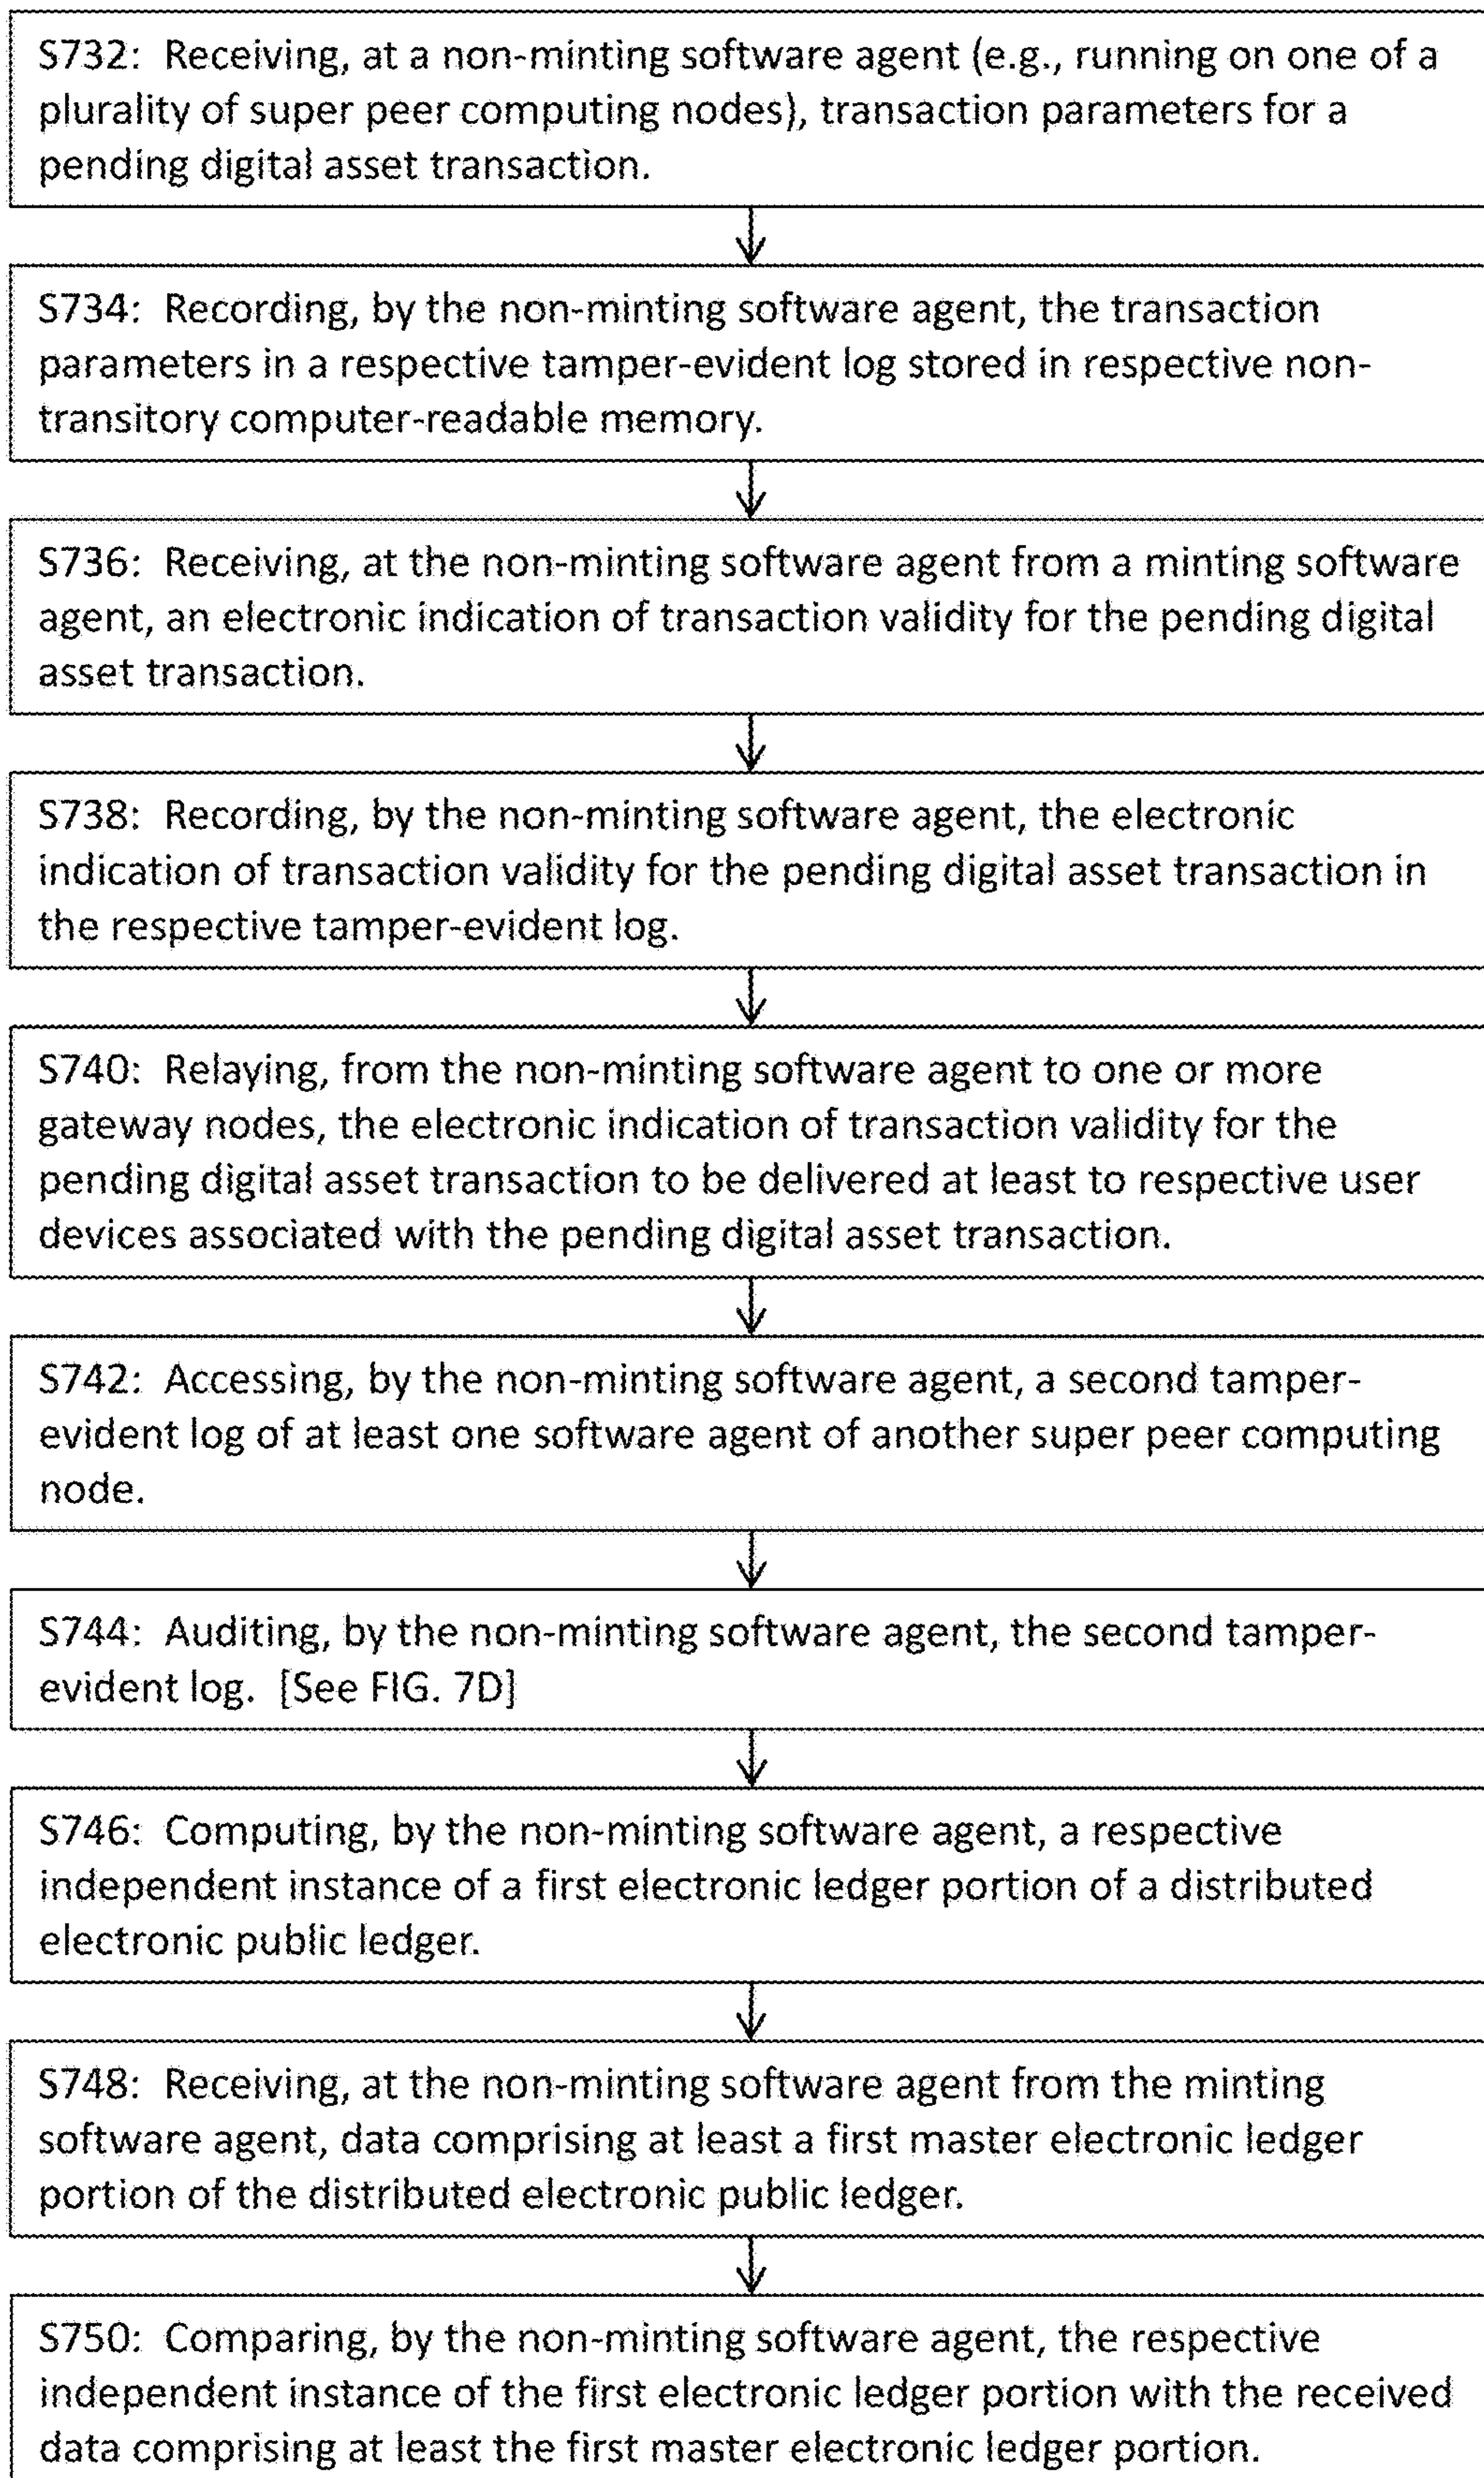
S732: Receiving, at a non-minting software agent (e.g., running on one of a plurality of super peer computing nodes), transaction parameters for a pending digital asset transaction.

S734: Recording, by the non-minting software agent, the transaction parameters in a respective tamper-evident log stored in respective non-transitory computer-readable memory.

S736: Receiving, at the non-minting software agent from a minting software agent, an electronic indication of transaction validity for the pending digital asset transaction.

S738: Recording, by the non-minting software agent, the electronic indication of transaction validity for the pending digital asset transaction in the respective tamper-evident log.

S740: Relaying, from the non-minting software agent to one or more gateway nodes, the electronic indication of transaction validity for the pending digital asset transaction to be delivered at least to respective user devices associated with the pending digital asset transaction.

S742: Accessing, by the non-minting software agent, a second tamper-evident log of at least one software agent of another super peer computing node.

S744: Auditing, by the non-minting software agent, the second tamper-evident log. [See FIG. 7D]

S746: Computing, by the non-minting software agent, a respective independent instance of a first electronic ledger portion of a distributed electronic public ledger.

S748: Receiving, at the non-minting software agent from the minting software agent, data comprising at least a first master electronic ledger portion of the distributed electronic public ledger.

S750: Comparing, by the non-minting software agent, the respective independent instance of the first electronic ledger portion with the received data comprising at least the first master electronic ledger portion.